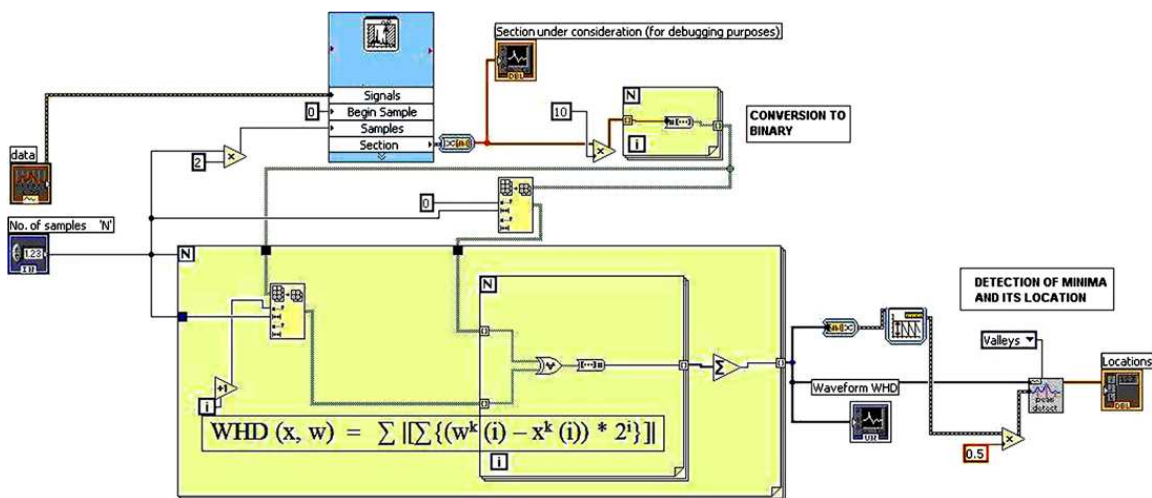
Section under consideration (for debugging purposes)

Signals
0 Begin Sample
Samples
Section

10

N

i

CONVERSION TO BINARY

data

2

0

No. of samples 'N'

123

N

N

DETECTION OF MINIMA AND ITS LOCATION

Valleys

Locations

Waveform WHD

i

WHD (x, w) = $\sum |[\sum\{(w^k(i) - x^k(i)) * 2^i\}]|$

i

0.5

U32

DBL